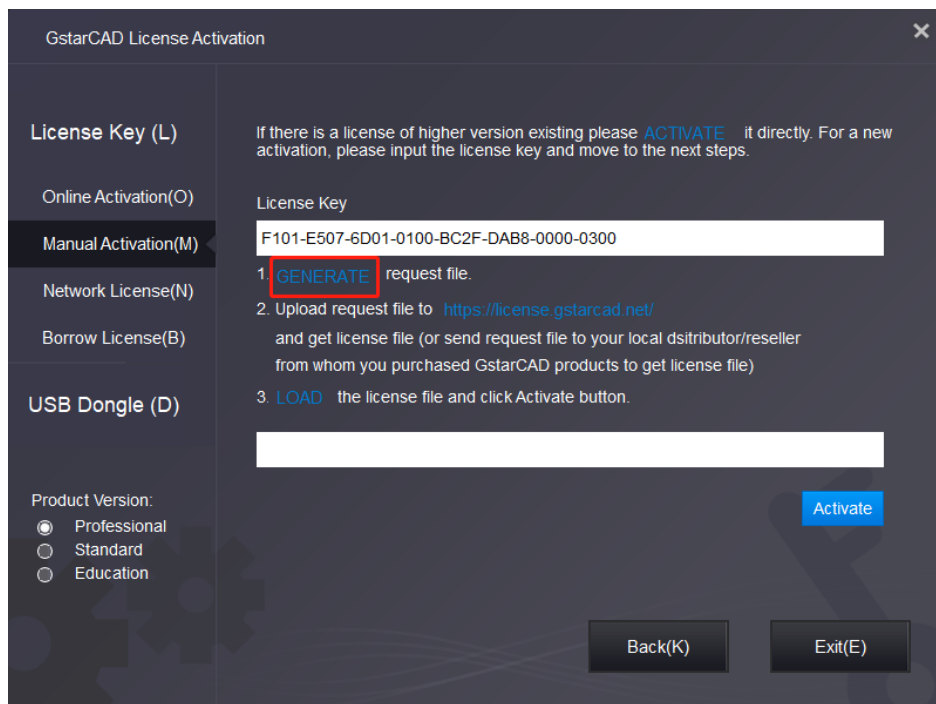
GstarCAD License Activation

×

License Key (L)

Online Activation(O)

Manual Activation(M)

Network License(N)

Borrow License(B)

USB Dongle (D)

Product Version:
Professional
Standard
Education

If there is a license of higher version existing please ACTIVATE it directly. For a new activation, please input the license key and move to the next steps.

License Key

F101-E507-6D01-0100-BC2F-DAB8-0000-0300

1. GENERATE request file.

2. Upload request file to https://license.gstarcad.net/ and get license file (or send request file to your local dsitributor/reseller from whom you purchased GstarCAD products to get license file)

3. LOAD the license file and click Activate button.

Activate

Back(K)

Exit(E)